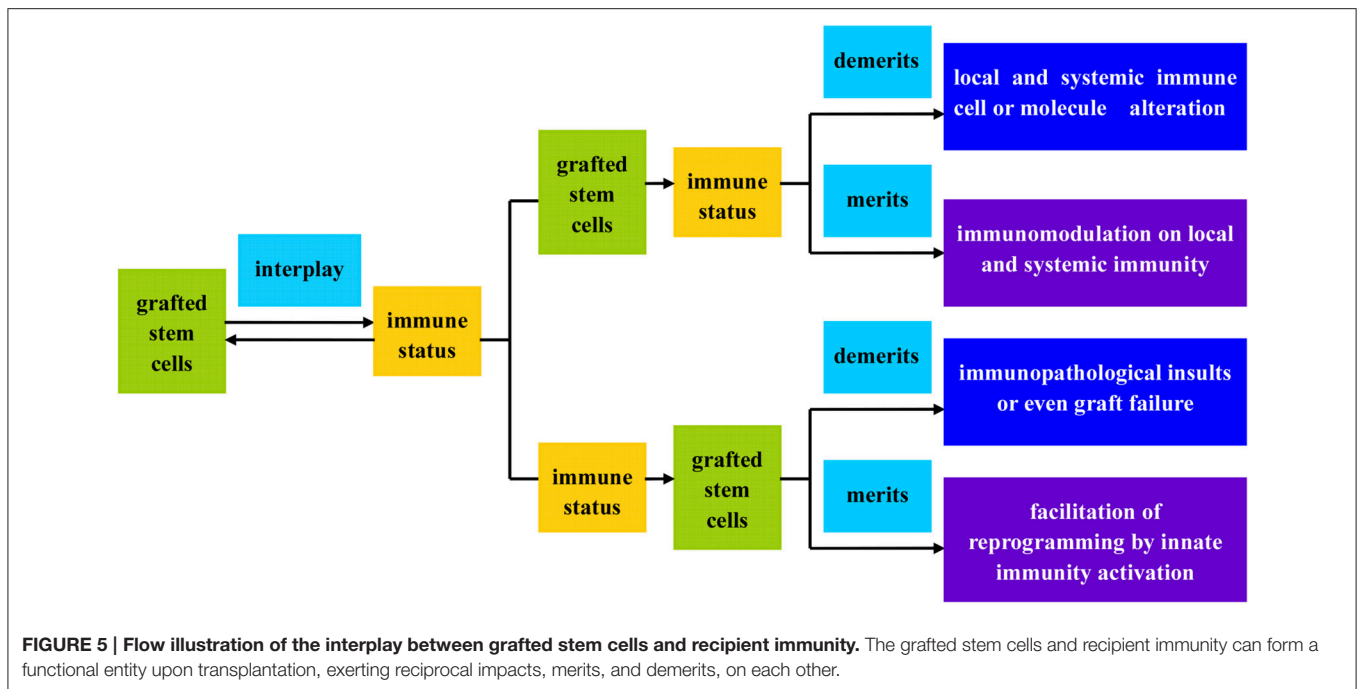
interplay

grafted stem cells

immune status

grafted stem cells

immune status

demerits

local and systemic immune cell or molecule alteration

merits

immunomodulation on local and systemic immunity

immune status

grafted stem cells

demerits

immunopathological insults or even graft failure

merits

facilitation of reprogramming by innate immunity activation

**FIGURE 5 | Flow illustration of the interplay between grafted stem cells and recipient immunity.** The grafted stem cells and recipient immunity can form a functional entity upon transplantation, exerting reciprocal impacts, merits, and demerits, on each other.